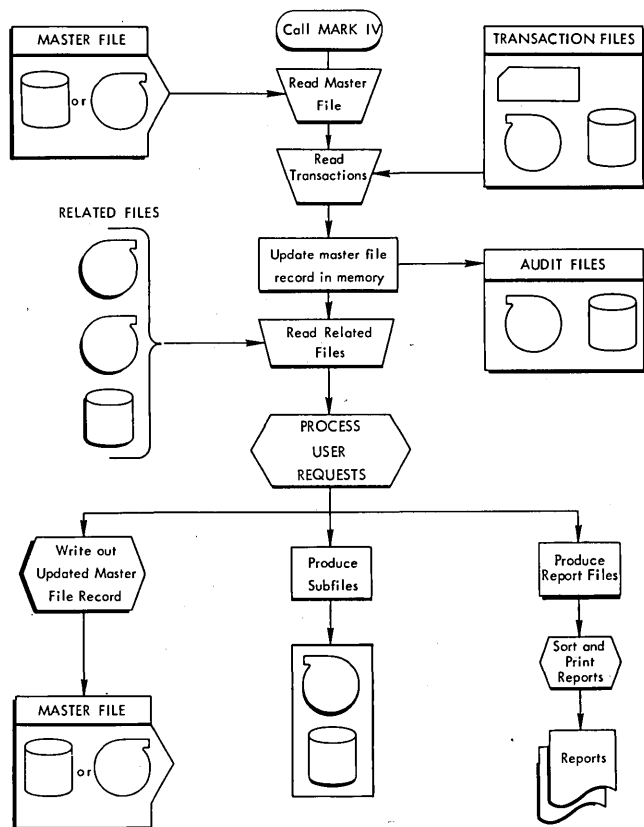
MASTER FILE

or

Call MARK IV

Read Master File

TRANSACTION FILES

Read Transactions

RELATED FILES

Update master file record in memory

AUDIT FILES

Read Related Files

PROCESS USER REQUESTS

Write out Updated Master File Record

Produce Subfiles

Produce Report Files

Sort and Print Reports

MASTER FILE

or

Reports